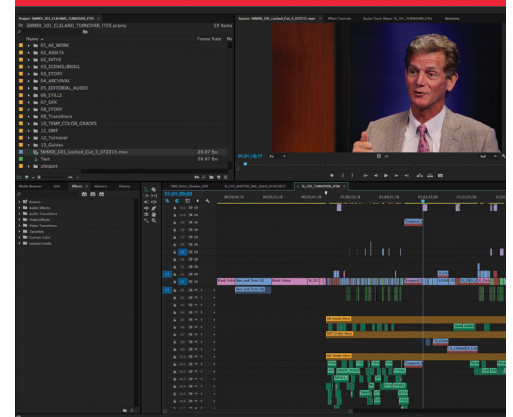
Project: SNMDS_101_CLEANC_TURNOVER_FTEX

SNMDS_101_CLEANC_TURNOVER_FTEX.prproj

Name

Frame Rate

01_AE_WORK
02_ASSETS
03_INTVS
03_SCENES_BROLL
03_STORY
04_ARCHIVAL
05_EDITORIAL_AUDIO
06_STILLS
07_GFX
08_FTEX
09_Transitions
10_TEMP_COLOR_GRADES
11_GMF
12_Turnover
13_Guides
SNMDS_101_Locked_Cut_1_072215.mov
Text
sleepwit

29.97 fps
29.97 fps

Effects

Presets
Audio Effects
Audio Transitions
Video Effects
Video Transitions
Lumetri Presets

01:01:36:17

01:01:20:03

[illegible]